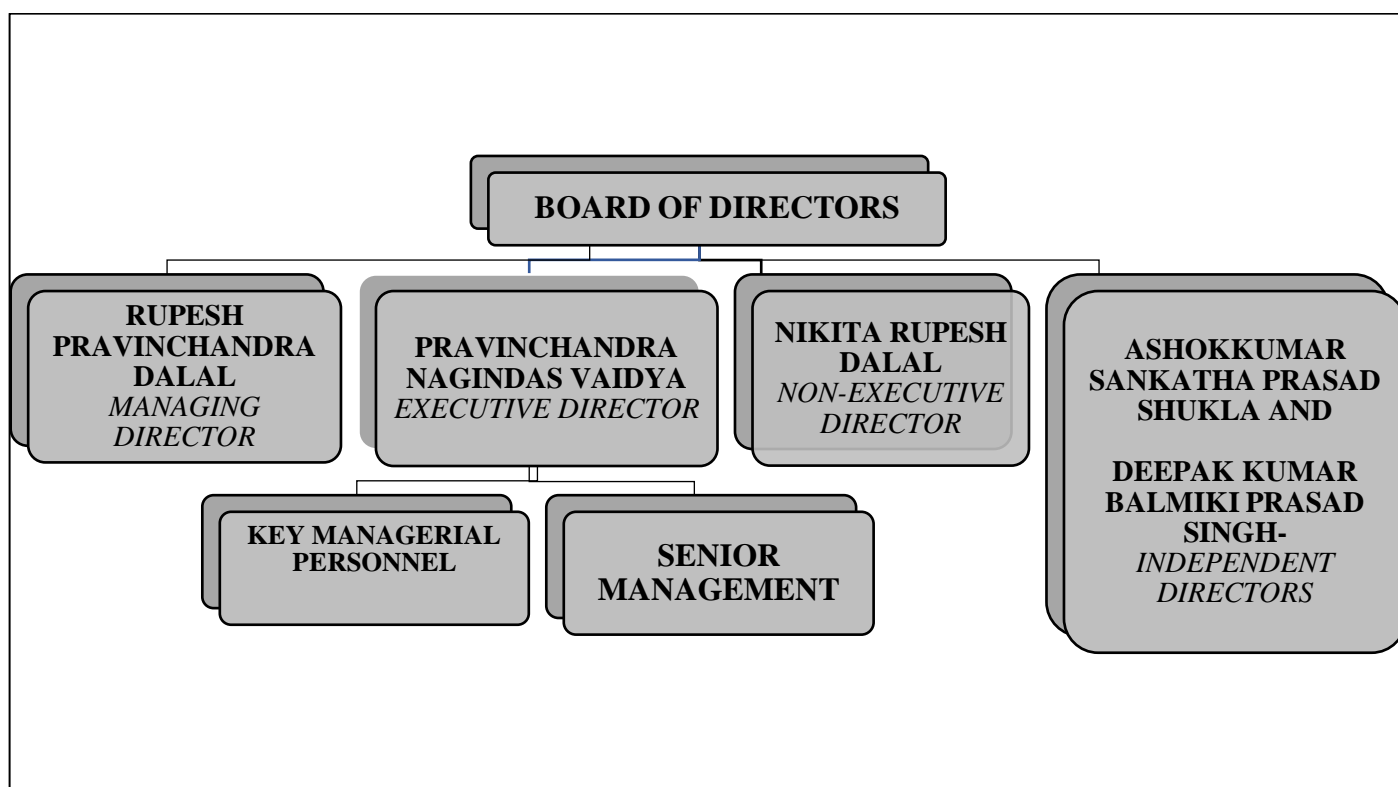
BOARD OF DIRECTORS

RUPESH PRAVINCHANDRA DALAL
*MANAGING DIRECTOR*

PRAVINCHANDRA NAGINDAS VAIDYA
*EXECUTIVE DIRECTOR*

NIKITA RUPESH DALAL
*NON-EXECUTIVE DIRECTOR*

ASHOKKUMAR SANKATHA PRASAD SHUKLA AND

DEEPAK KUMAR BALMIKI PRASAD SINGH-
*INDEPENDENT DIRECTORS*

KEY MANAGERIAL PERSONNEL

SENIOR MANAGEMENT